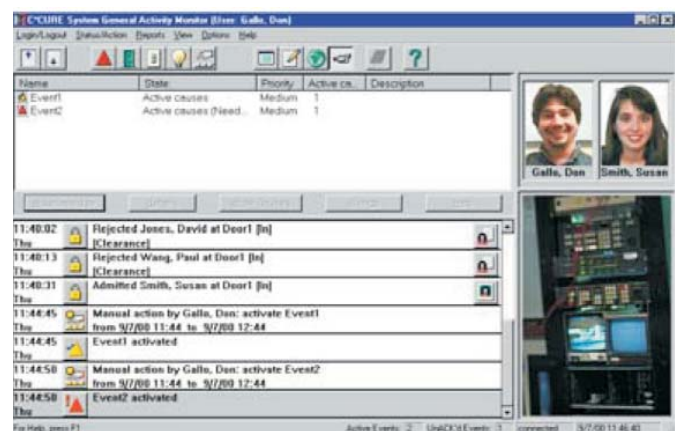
C•CURE System General Activity Monitor (User: Gallo, Don)

Login/Logout Status/Action Reports View Options Help

| Name | State | Priority | Active ca... | Description |
|---|---|---|---|---|
| Event1 | Active causes | Medium | 1 | |
| Event2 | Active causes (Need... | Medium | 1 | |

Gallo, Don Smith, Susan

11:40:02 Thu Rejected Jones, David at Door1 [In] [Clearance]

11:40:13 Thu Rejected Wang, Paul at Door1 [In] [Clearance]

11:40:31 Thu Admitted Smith, Susan at Door1 [In]

11:44:45 Thu Manual action by Gallo, Don: activate Event1 from 9/7/00 11:44 to 9/7/00 12:44

11:44:45 Thu Event1 activated

11:44:50 Thu Manual action by Gallo, Don: activate Event2 from 9/7/00 11:44 to 9/7/00 12:44

11:44:50 Thu Event2 activated

For Help, press F1 Active Events: 2 UnACK'd Events: 1 connected 9/7/00 11:46:40